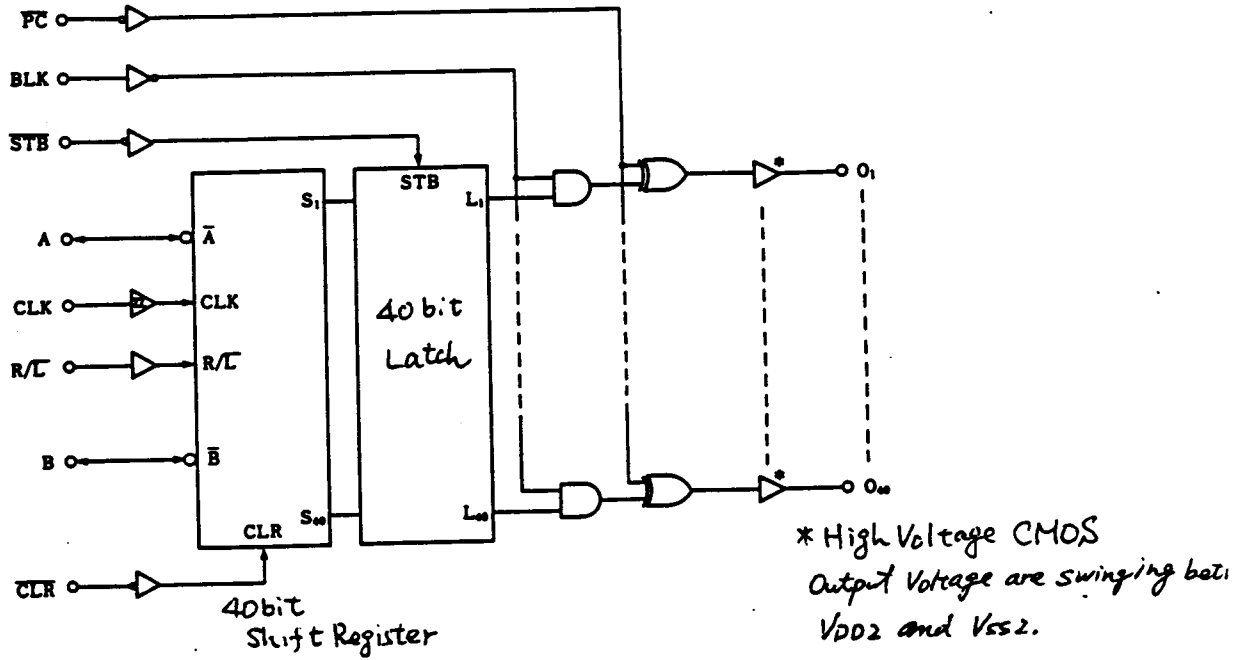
PC
BLK
$\overline{STB}$
A
CLK
R/$\overline{L}$
B
$\overline{CLR}$

$\overline{A}$
CLK
R/$\overline{L}$
$\overline{B}$
CLR
$S_1$
$S_{40}$

STB
40 bit Latch
$L_1$
$L_{40}$

*
*
$O_1$
$O_{40}$

40bit Shift Register

* High Voltage CMOS
Output Voltage are swinging bet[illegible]
VDD2 and Vss2.